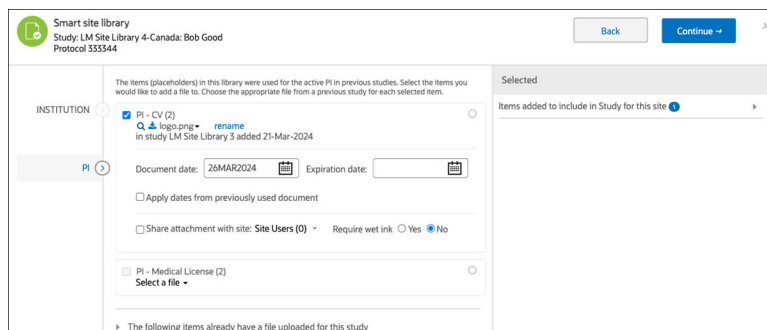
Smart site library
Study: LM Site Library 4-Canada: Bob Good
Protocol 333344

Back

Continue →

×

The items (placeholders) in this library were used for the active PI in previous studies. Select the items you would like to add a file to. Choose the appropriate file from a previous study for each selected item.

INSTITUTION

PI

PI - CV (2)
logo.png ▾ rename
in study LM Site Library 3 added 21-Mar-2024

Document date: 26MAR2024
Expiration date:

Apply dates from previously used document

Share attachment with site: Site Users (0) ▾
Require wet ink Yes No

PI - Medical License (2)
Select a file ▾

▸ The following items already have a file uploaded for this study

Selected

Items added to include in Study for this site 1